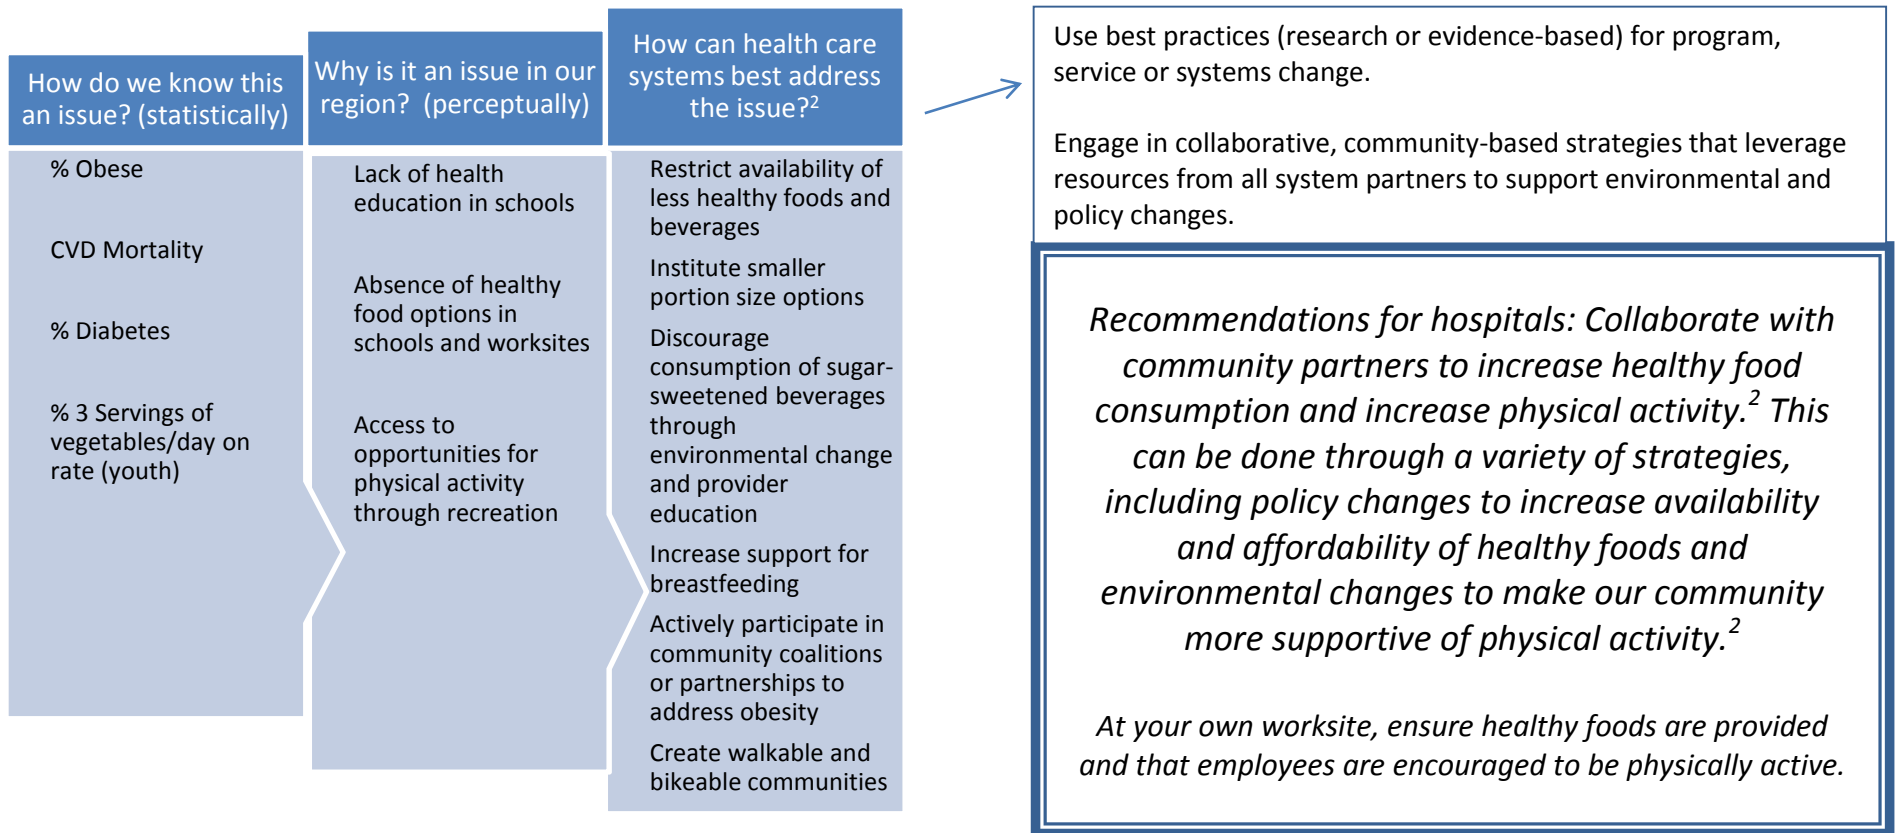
How do we know this an issue? (statistically)

% Obese

CVD Mortality

% Diabetes

% 3 Servings of vegetables/day on rate (youth)

Why is it an issue in our region? (perceptually)

Lack of health education in schools

Absence of healthy food options in schools and worksites

Access to opportunities for physical activity through recreation

How can health care systems best address the issue?$^2$

Restrict availability of less healthy foods and beverages

Institute smaller portion size options

Discourage consumption of sugar-sweetened beverages through environmental change and provider education

Increase support for breastfeeding

Actively participate in community coalitions or partnerships to address obesity

Create walkable and bikeable communities

Use best practices (research or evidence-based) for program, service or systems change.

Engage in collaborative, community-based strategies that leverage resources from all system partners to support environmental and policy changes.

Recommendations for hospitals: Collaborate with community partners to increase healthy food consumption and increase physical activity.$^2$ This can be done through a variety of strategies, including policy changes to increase availability and affordability of healthy foods and environmental changes to make our community more supportive of physical activity.$^2$

At your own worksite, ensure healthy foods are provided and that employees are encouraged to be physically active.